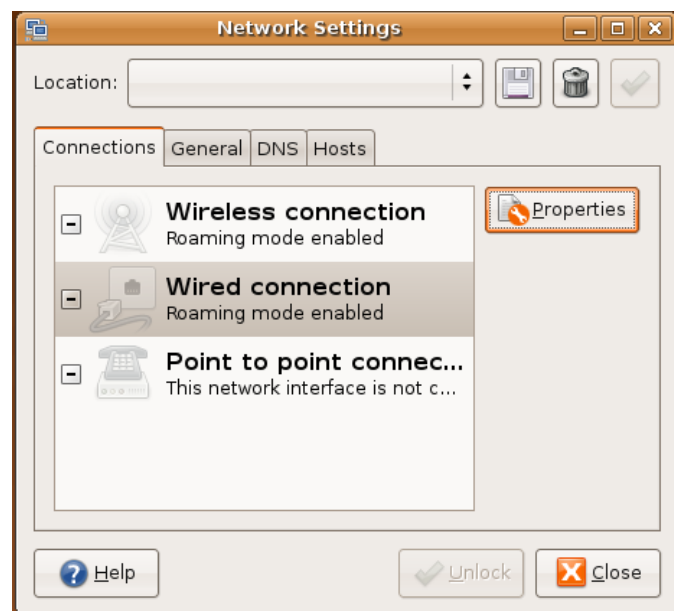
Network Settings

Location:

Connections General DNS Hosts

Wireless connection
Roaming mode enabled

Wired connection
Roaming mode enabled

Point to point connec...
This network interface is not c...

Properties

Help

Unlock

Close